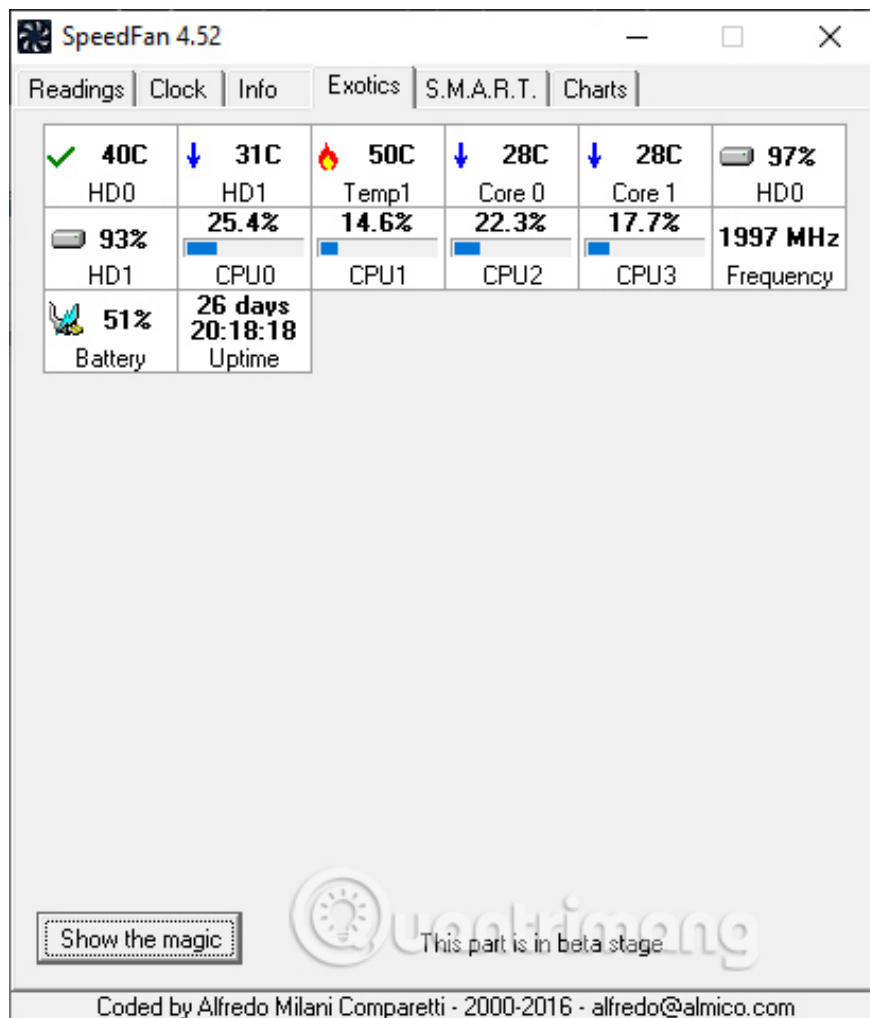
SpeedFan 4.52

Readings | Clock | Info | Exotics | S.M.A.R.T. | Charts

| 40C HD0 | 31C HD1 | 50C Temp1 | 28C Core 0 | 28C Core 1 | 97% HD0 |
|---|---|---|---|---|---|
| 93% HD1 | 25.4% CPU0 | 14.6% CPU1 | 22.3% CPU2 | 17.7% CPU3 | 1997 MHz Frequency |
| 51% Battery | 26 days 20:18:18 Uptime | | | | |

Show the magic

This part is in beta stage

Quantrimang

Coded by Alfredo Milani Comparetti - 2000-2016 - alfredo@almico.com